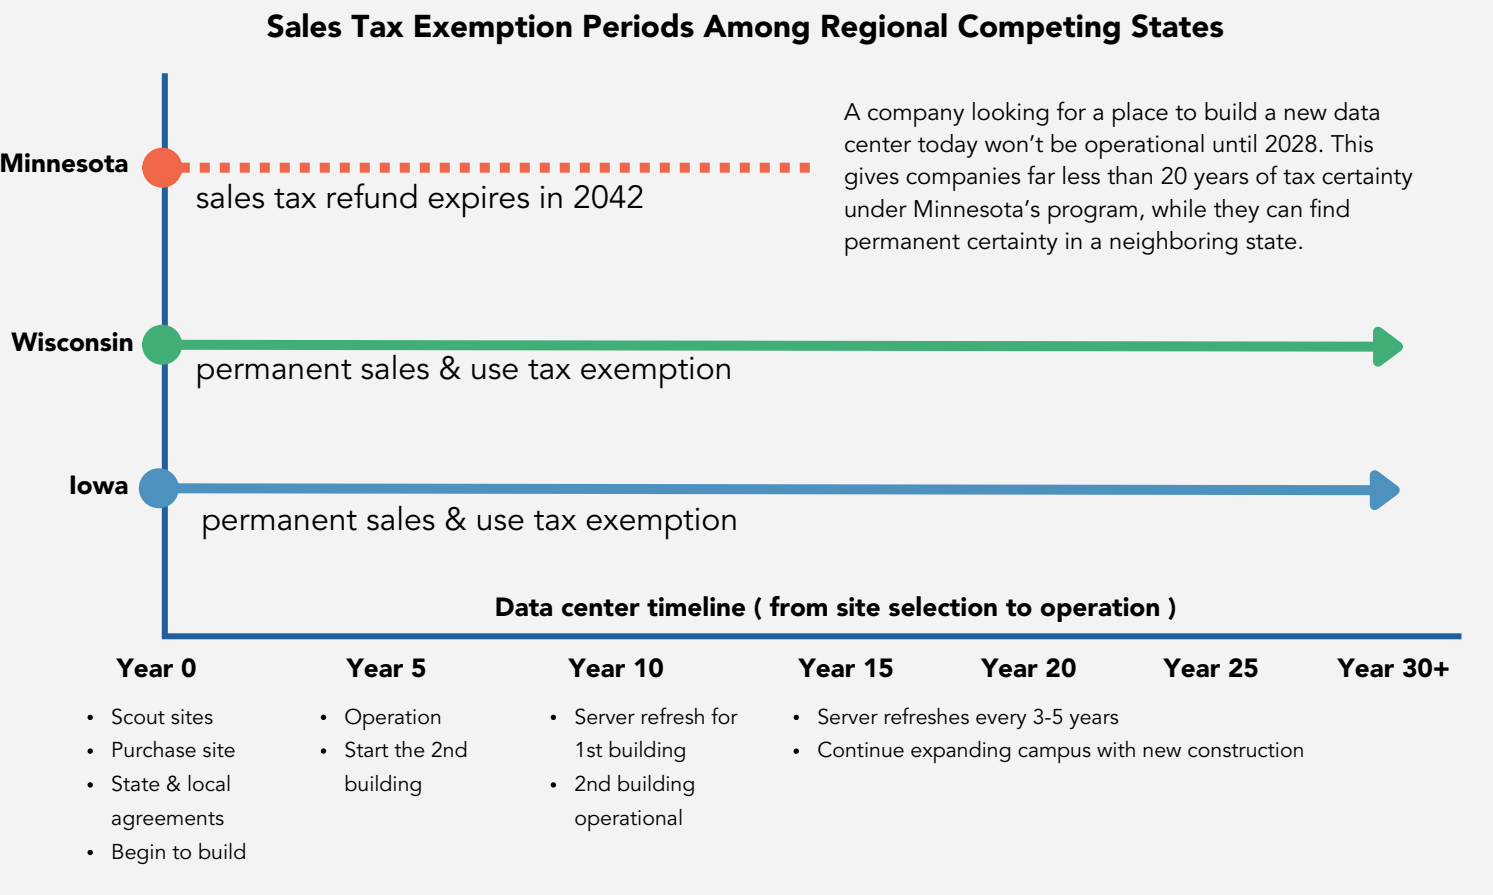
Sales Tax Exemption Periods Among Regional Competing States

A company looking for a place to build a new data center today won't be operational until 2028. This gives companies far less than 20 years of tax certainty under Minnesota's program, while they can find permanent certainty in a neighboring state.

Minnesota

sales tax refund expires in 2042

Wisconsin

permanent sales & use tax exemption

Iowa

permanent sales & use tax exemption

Data center timeline ( from site selection to operation )

Year 0

- Scout sites
- Purchase site
- State & local agreements
- Begin to build

Year 5

- Operation
- Start the 2nd building

Year 10

- Server refresh for 1st building
- 2nd building operational

Year 15

Year 20

Year 25

Year 30+

- Server refreshes every 3-5 years
- Continue expanding campus with new construction